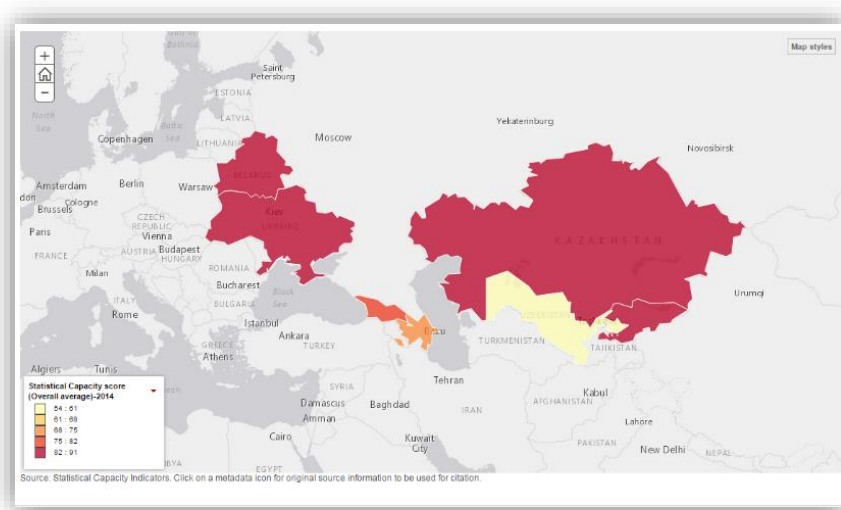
Map styles

Bothnia
Saint Petersburg
ESTONIA
North Sea
Baltic Sea
LATVIA
Copenhagen
LITHUANIA
Moscow
Yekaterinburg
Novosibirsk
BELARUS
Amsterdam
Berlin
Warsaw
don
Cologne
Brussels
Kiev
UKRAINE
CZECH REPUBLIC
Paris
Vienna
KAZAKHSTAN
AUSTRIA
Budapest
FRANCE
HUNGARY
ROMANIA
Milan
Bucharest
Black Sea
BULGARIA
ITALY
Rome
Istanbul
UZBEKISTAN
Urumqi
Ankara
Baku
TURKMENISTAN
TURKEY
TAJIKISTAN
Athens
Algiers
Tunis
Tehran
SYRIA
Statistical Capacity score (Overall average)-2014
54 : 61
61 : 68
68 : 75
75 : 82
82 : 91
Kabul
Damascus
Baghdad
AFGHANISTAN
Amman
IRAN
Lahore
Cairo
Kuwait City
PAKISTAN
New Delhi
NEPAL
LIBYA
EGYPT
Source: Statistical Capacity Indicators. Click on a metadata icon for original source information to be used for citation.